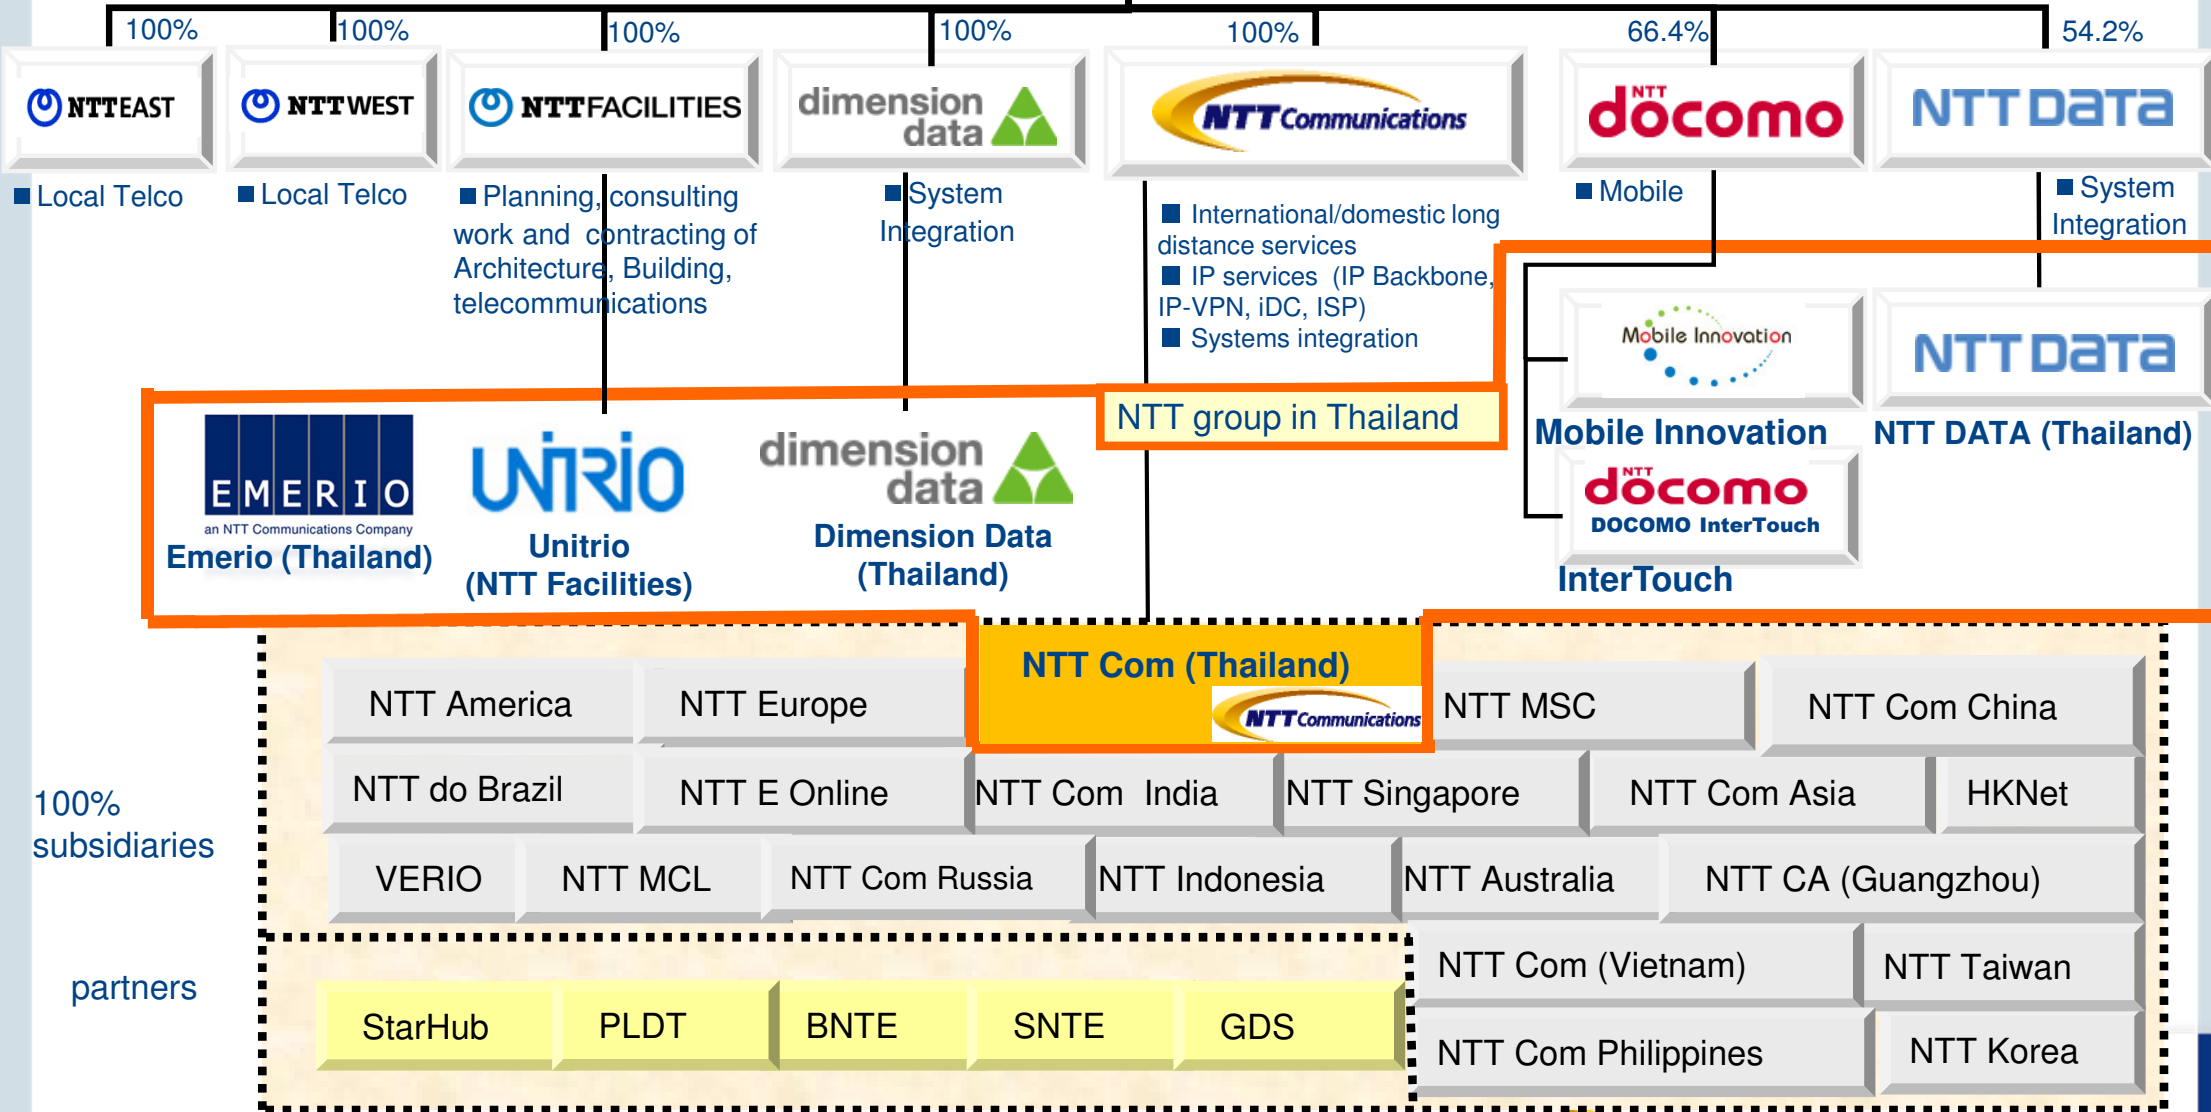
100%
100%
100%
100%
100%
66.4%
54.2%

NTT EAST
NTT WEST
NTT FACILITIES
dimension data
NTT Communications
NTT docomo
NTT DATA

■ Local Telco
■ Local Telco
■ Planning, consulting work and contracting of Architecture, Building, telecommunications
■ System Integration
■ International/domestic long distance services
■ IP services (IP Backbone, IP-VPN, iDC, ISP)
■ Systems integration
■ Mobile
■ System Integration

Mobile Innovation
NTT DATA
Mobile Innovation
NTT DATA (Thailand)
NTT docomo
DOCOMO InterTouch
InterTouch

NTT group in Thailand

EMERIO
an NTT Communications Company
Emerio (Thailand)
UNITRIO
Unitrio (NTT Facilities)
dimension data
Dimension Data (Thailand)

NTT Com (Thailand)
NTT Communications

100% subsidiaries

| NTT America | NTT Europe | | NTT MSC | NTT Com China |
|---|---|---|---|---|
| NTT do Brazil | NTT E Online | NTT Com India | NTT Singapore | NTT Com Asia | HKNet |
| VERIO | NTT MCL | NTT Com Russia | NTT Indonesia | NTT Australia | NTT CA (Guangzhou) |

NTT Com (Vietnam)
NTT Taiwan
NTT Com Philippines
NTT Korea

partners

| StarHub | PLDT | BNTE | SNTE | GDS |
|---|---|---|---|---|